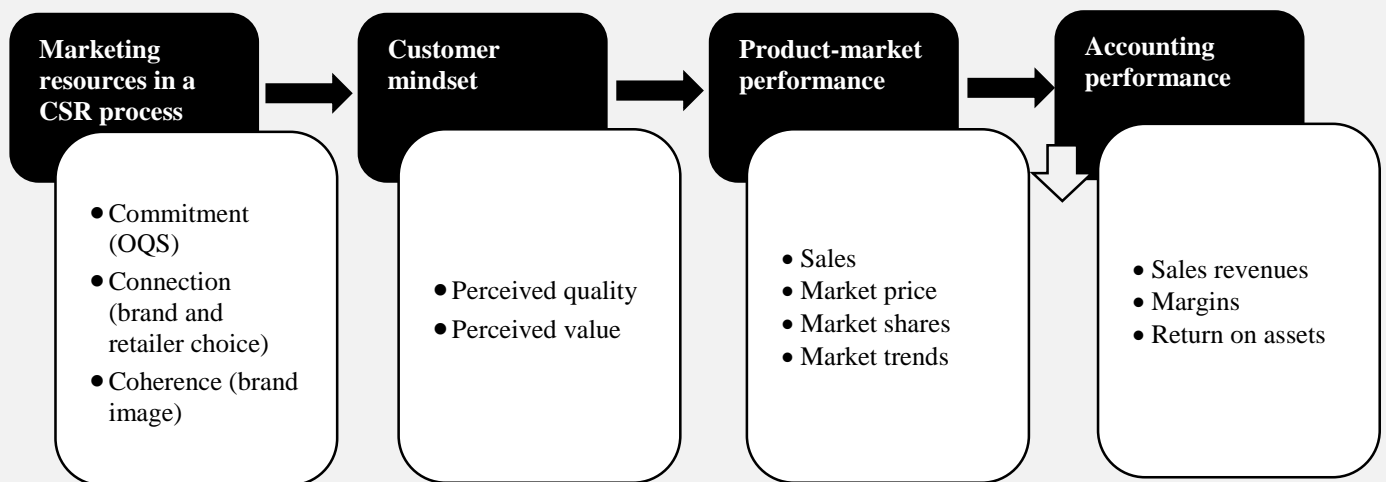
**Marketing resources in a CSR process**

- Commitment (OQS)
- Connection (brand and retailer choice)
- Coherence (brand image)

**Customer mindset**

- Perceived quality
- Perceived value

**Product-market performance**

- Sales
- Market price
- Market shares
- Market trends

**Accounting performance**

- Sales revenues
- Margins
- Return on assets